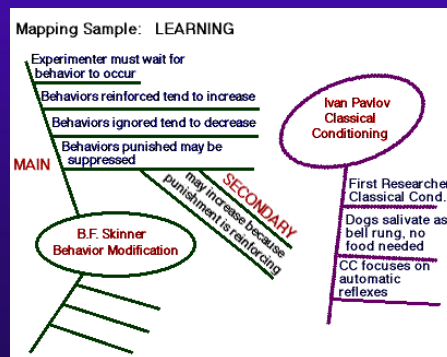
Mapping Sample: LEARNING

Experimenter must wait for behavior to occur

Behaviors reinforced tend to increase

Behaviors ignored tend to decrease

Behaviors punished may be suppressed

MAIN

SECONDARY

may increase because punishment is reinforcing

B.F. Skinner Behavior Modification

Ivan Pavlov Classical Conditioning

First Researcher Classical Cond.

Dogs salivate as bell rung, no food needed

CC focuses on automatic reflexes